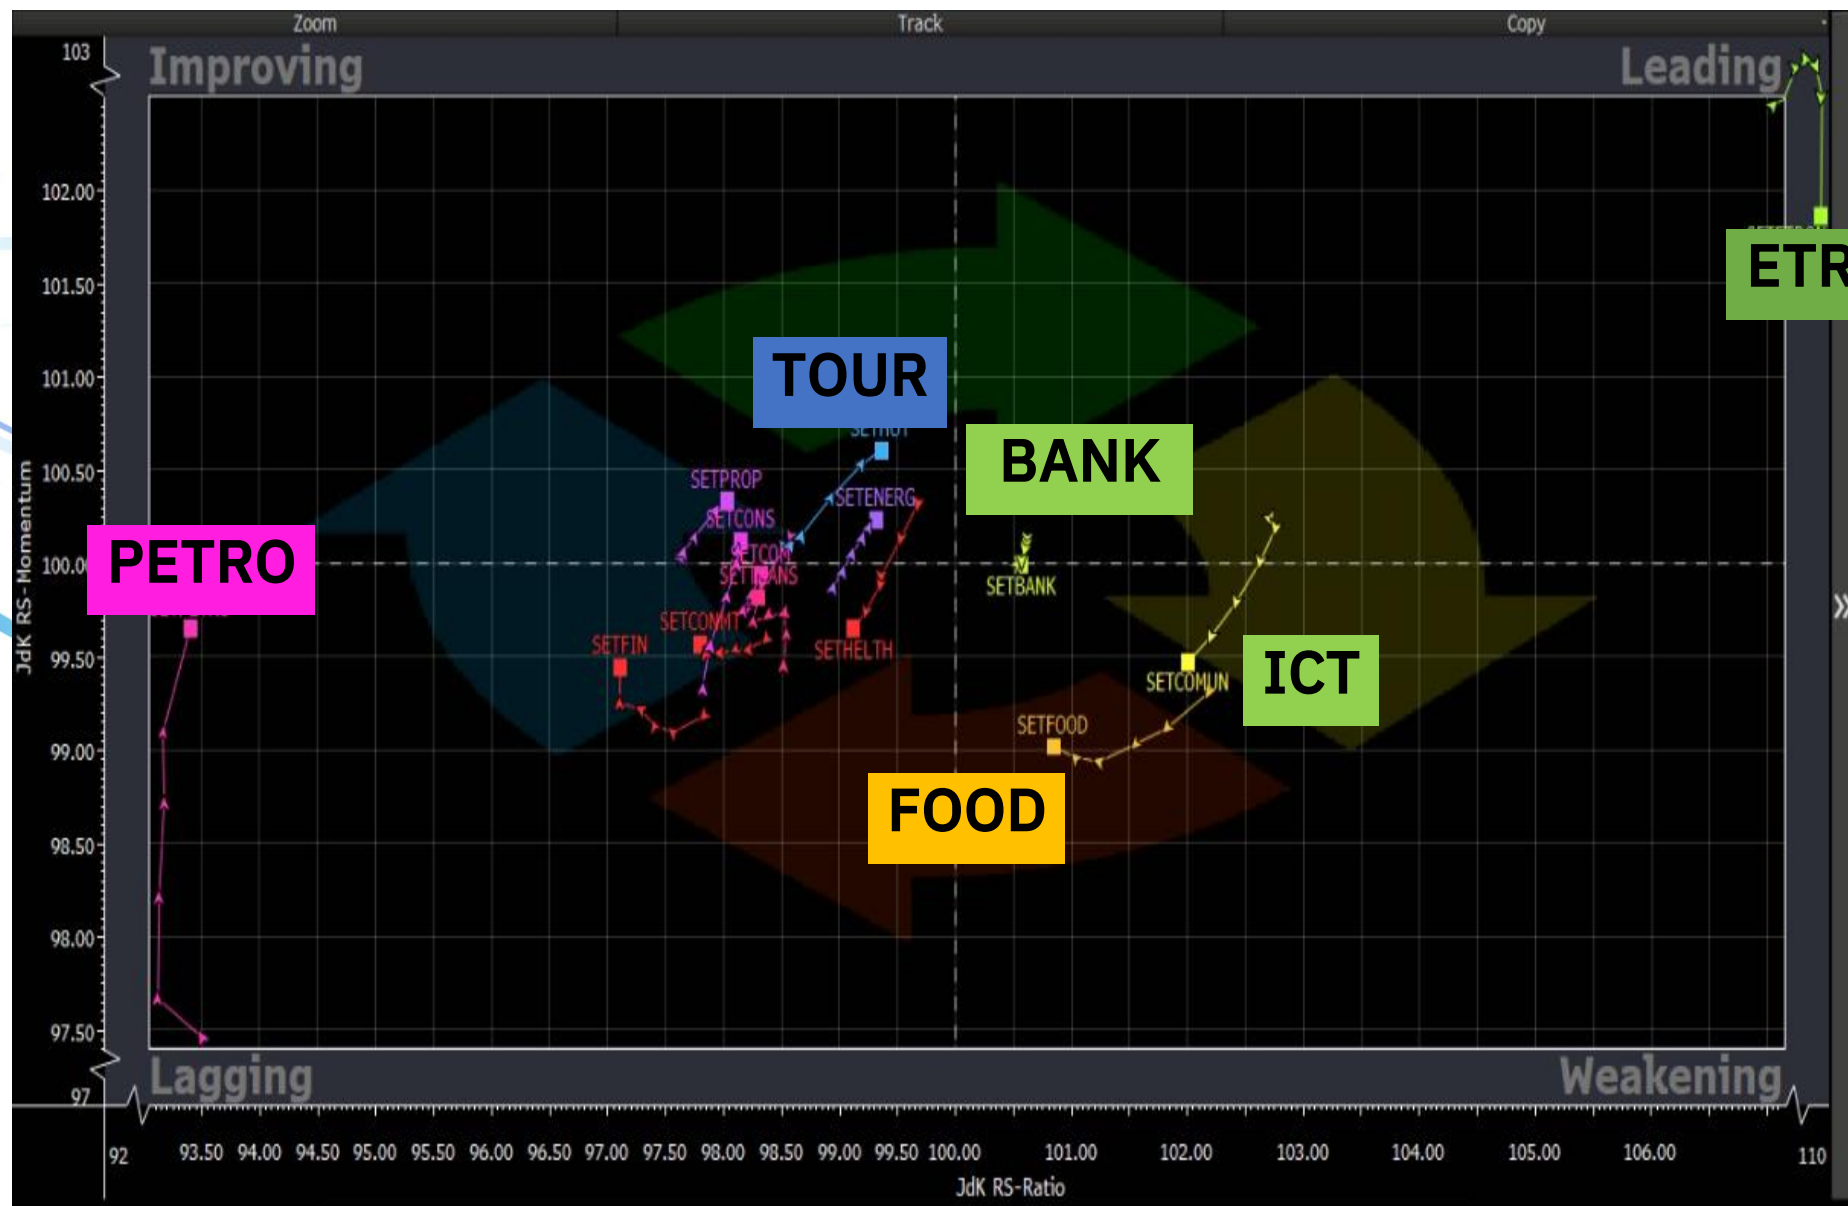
Zoom
Track
Copy

Improving
Leading
Lagging
Weakening

103
102.00
101.50
101.00
100.50
100.0
99.50
99.00
98.50
98.00
97.50
97

JdK RS-Momentum

TOUR
SETTOUR
SETPROP
SETENERG
SETCONS
SETCOM
SETTRANS
SETCOMMT
SETFIN
SETHELTH
BANK
SETBANK
PETRO
ETR
ICT
SETCOMUN
SETFOOD
FOOD

92
93.50
94.00
94.50
95.00
95.50
96.00
96.50
97.00
97.50
98.00
98.50
99.00
99.50
100.00
101.00
102.00
103.00
104.00
105.00
106.00
110

JdK RS-Ratio